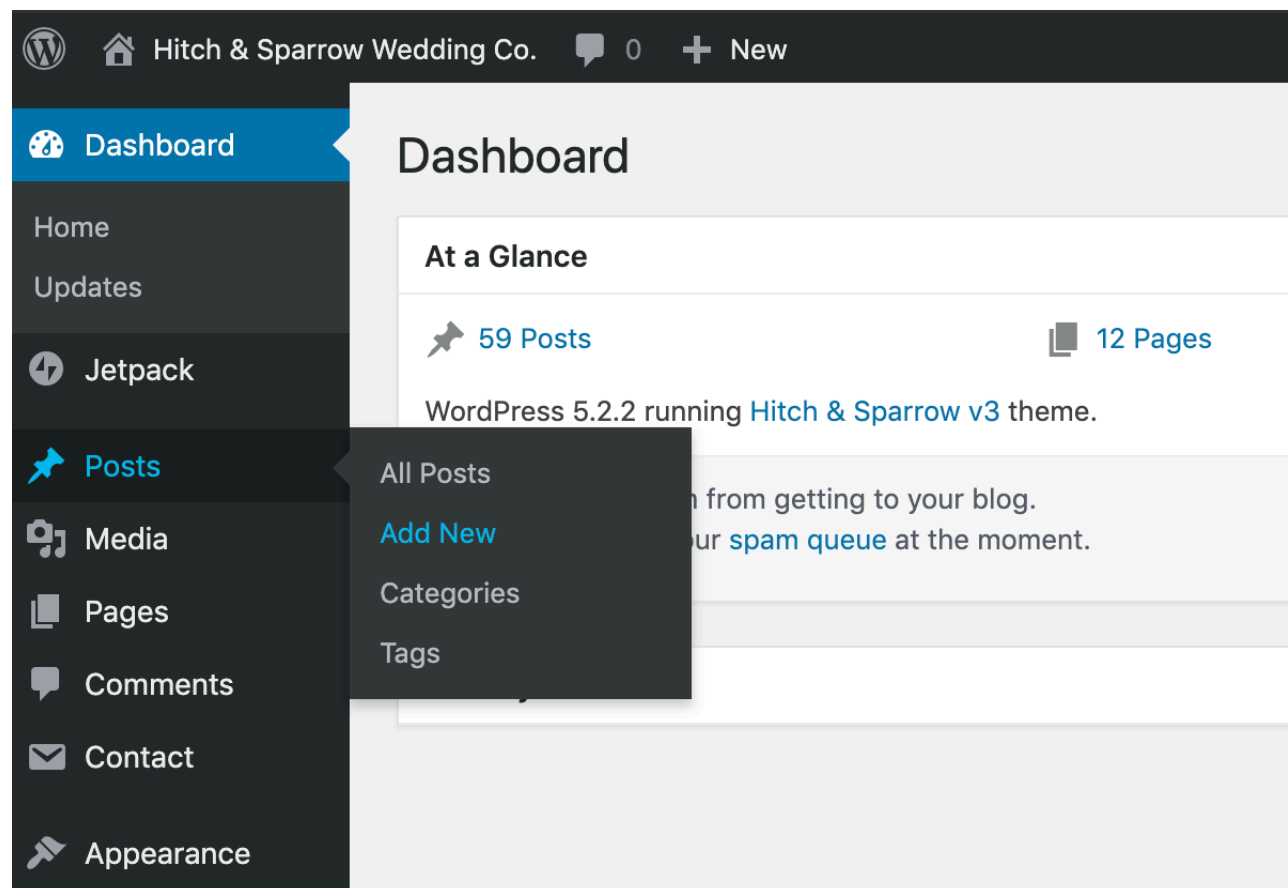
Hitch & Sparrow Wedding Co. 0 New

Dashboard

Home

Updates

Jetpack

Posts

Media

Pages

Comments

Contact

Appearance

All Posts

Add New

Categories

Tags

Dashboard

At a Glance

59 Posts

12 Pages

WordPress 5.2.2 running Hitch & Sparrow v3 theme.

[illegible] from getting to your blog.

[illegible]ur spam queue at the moment.